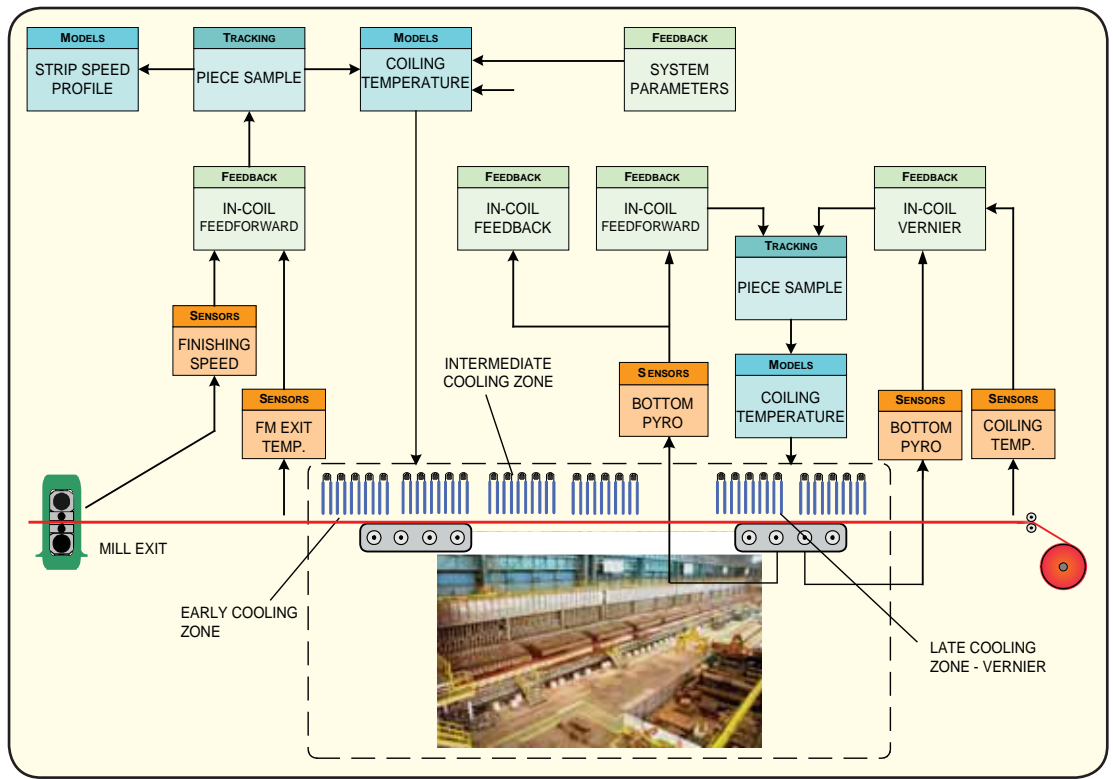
MODELS
STRIP SPEED PROFILE

TRACKING
PIECE SAMPLE

MODELS
COILING TEMPERATURE

FEEDBACK
SYSTEM PARAMETERS

FEEDBACK
IN-COIL FEEDFORWARD

FEEDBACK
IN-COIL FEEDBACK

FEEDBACK
IN-COIL FEEDFORWARD

FEEDBACK
IN-COIL VERNIER

TRACKING
PIECE SAMPLE

SENSORS
FINISHING SPEED

INTERMEDIATE COOLING ZONE

SENSORS
BOTTOM PYRO

MODELS
COILING TEMPERATURE

SENSORS
FM EXIT TEMP.

SENSORS
BOTTOM PYRO

SENSORS
COILING TEMP.

MILL EXIT

EARLY COOLING ZONE

LATE COOLING ZONE - VERNIER